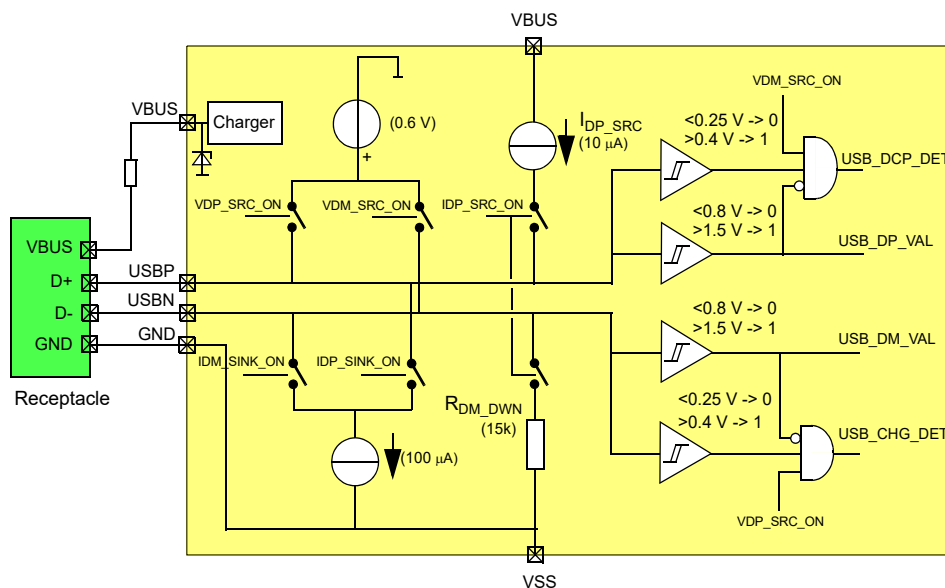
VBUS

VBUS

Charger

(0.6 V)

+

$I_{DP\_SRC}$
(10 μA)

VDM_SRC_ON

<0.25 V -> 0
>0.4 V -> 1

USB_DCP_DET

VDP_SRC_ON

VDM_SRC_ON

IDP_SRC_ON

<0.8 V -> 0
>1.5 V -> 1

USB_DP_VAL

VBUS

D+

D-

GND

USBP

USBN

GND

<0.8 V -> 0
>1.5 V -> 1

USB_DM_VAL

IDM_SINK_ON

IDP_SINK_ON

Receptacle

$R_{DM\_DWN}$
(15k)

<0.25 V -> 0
>0.4 V -> 1

USB_CHG_DET

(100 μA)

VDP_SRC_ON

VSS